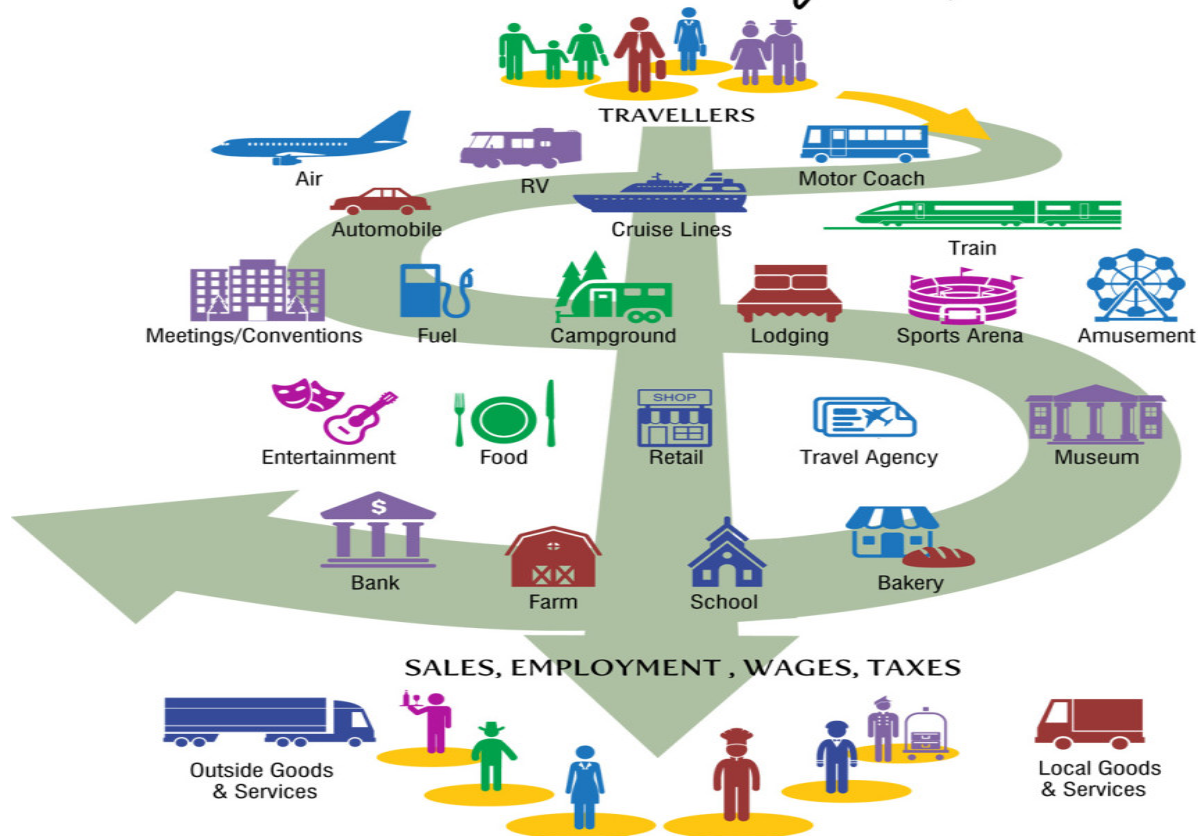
TRAVELLERS

Air

RV

Motor Coach

Automobile

Cruise Lines

Train

Meetings/Conventions

Fuel

Campground

Lodging

Sports Arena

Amusement

Entertainment

Food

SHOP

Retail

Travel Agency

Museum

$

Bank

Farm

School

Bakery

SALES, EMPLOYMENT , WAGES, TAXES

Outside Goods & Services

Local Goods & Services